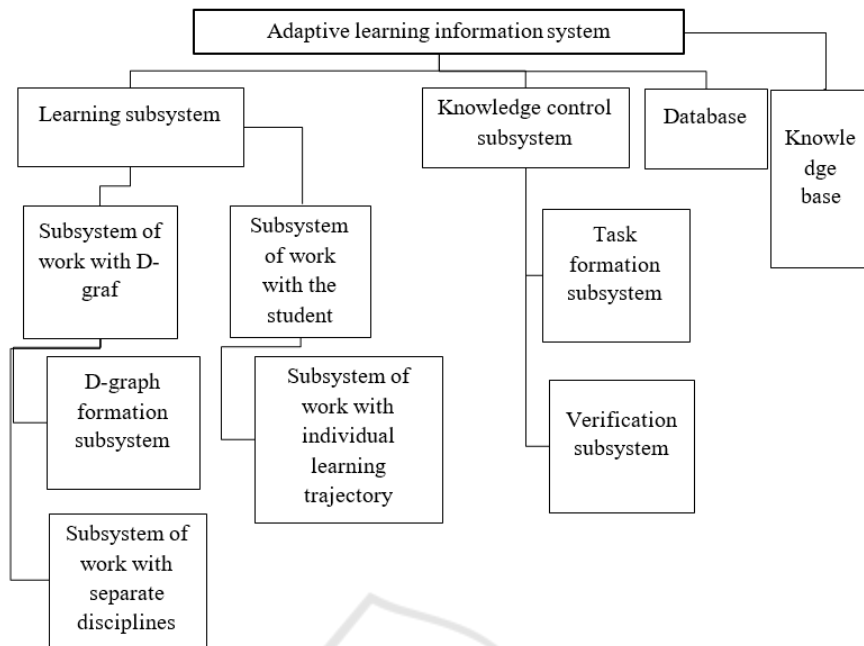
Adaptive learning information system

Learning subsystem

Knowledge control subsystem

Database

Knowle dge base

Subsystem of work with D-graf

Subsystem of work with the student

Task formation subsystem

D-graph formation subsystem

Subsystem of work with individual learning trajectory

Verification subsystem

Subsystem of work with separate disciplines